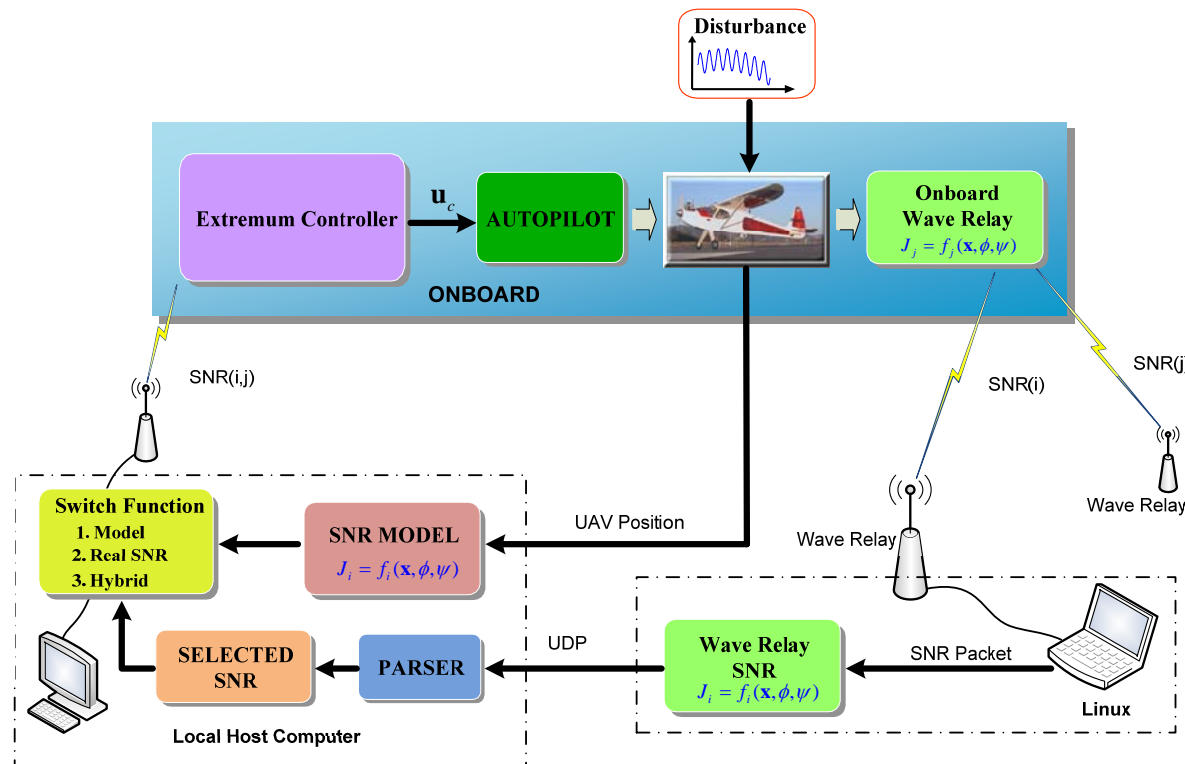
Disturbance

Extremum Controller

$\mathbf{u}_c$

AUTOPILOT

Onboard Wave Relay
$J_j = f_j(\mathbf{x}, \phi, \psi)$

ONBOARD

SNR(i,j)

SNR(i)

SNR(j

Wave Relay

Switch Function
1. Model
2. Real SNR
3. Hybrid

SNR MODEL
$J_i = f_i(\mathbf{x}, \phi, \psi)$

UAV Position

Wave Relay

SELECTED SNR

PARSER

UDP

Wave Relay SNR
$J_i = f_i(\mathbf{x}, \phi, \psi)$

SNR Packet

Linux

Local Host Computer